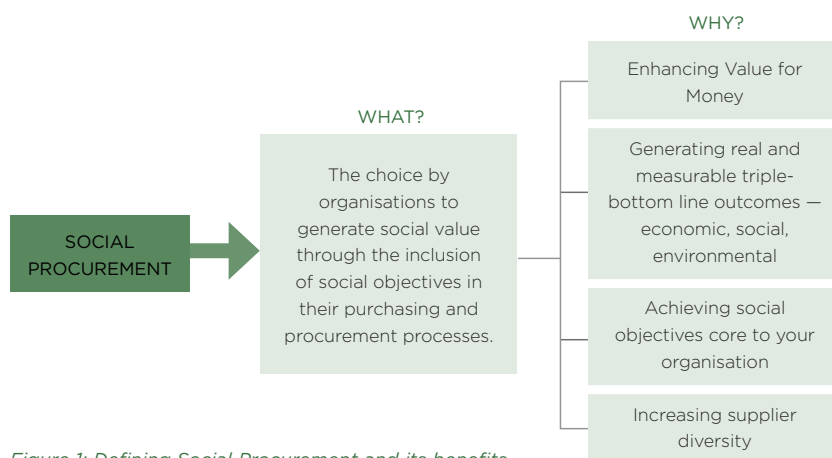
SOCIAL PROCUREMENT

WHAT?

The choice by organisations to generate social value through the inclusion of social objectives in their purchasing and procurement processes.

WHY?

Enhancing Value for Money

Generating real and measurable triple-bottom line outcomes — economic, social, environmental

Achieving social objectives core to your organisation

Increasing supplier diversity

Figure 1: Defining Social Procurement and its benefits